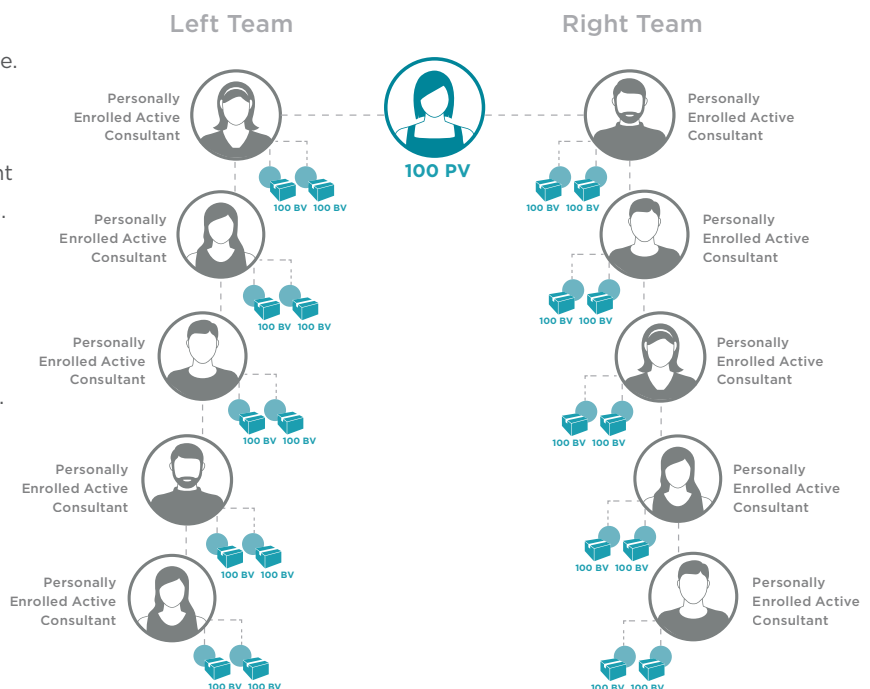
Left Team

Right Team

e.

nt

.

.

100 PV

Personally Enrolled Active Consultant

100 BV 100 BV

Personally Enrolled Active Consultant

100 BV 100 BV

Personally Enrolled Active Consultant

100 BV 100 BV

Personally Enrolled Active Consultant

100 BV 100 BV

Personally Enrolled Active Consultant

100 BV 100 BV

Personally Enrolled Active Consultant

100 BV 100 BV

Personally Enrolled Active Consultant

100 BV 100 BV

Personally Enrolled Active Consultant

100 BV 100 BV

Personally Enrolled Active Consultant

100 BV 100 BV

Personally Enrolled Active Consultant

100 BV 100 BV